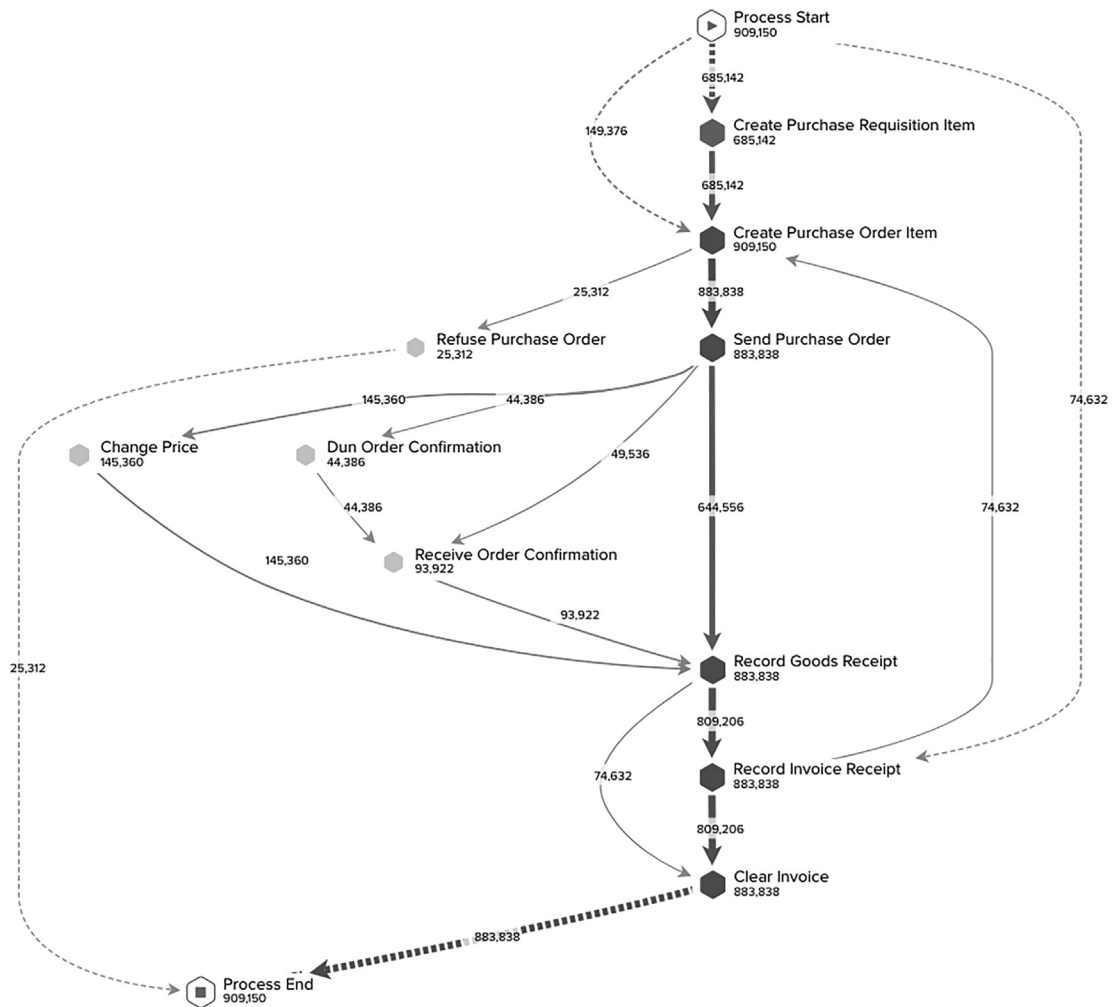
Process Start
909,150

685,142

149,376

Create Purchase Requisition Item
685,142

685,142

Create Purchase Order Item
909,150

25,312

883,838

Refuse Purchase Order
25,312

Send Purchase Order
883,838

74,632

145,360

44,386

Change Price
145,360

Dun Order Confirmation
44,386

49,536

644,556

74,632

44,386

145,360

Receive Order Confirmation
93,922

93,922

25,312

Record Goods Receipt
883,838

809,206

74,632

Record Invoice Receipt
883,838

809,206

Clear Invoice
883,838

883,838

Process End
909,150